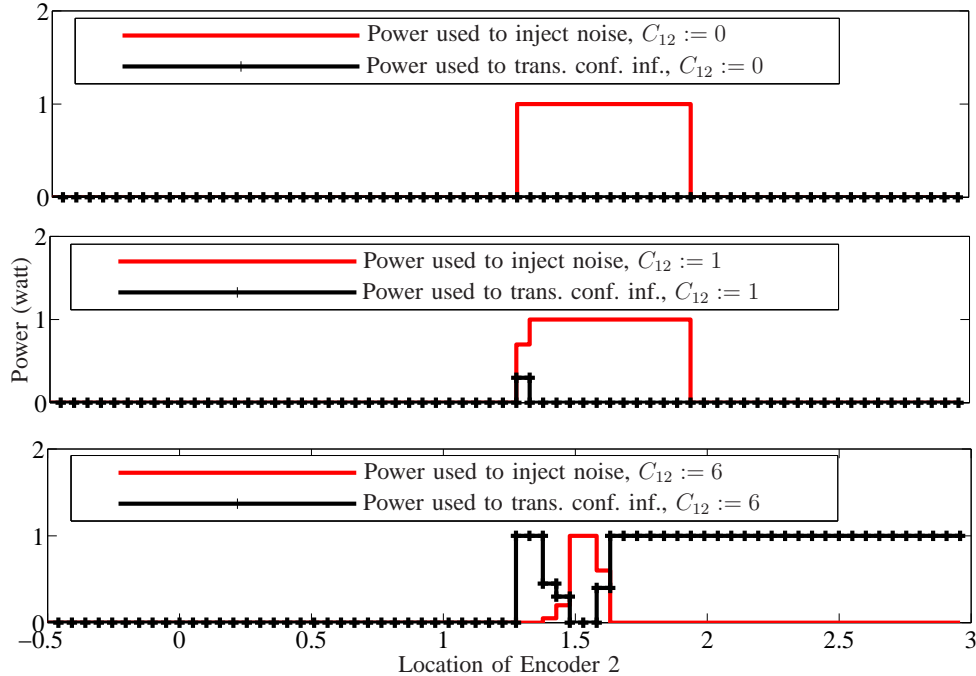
2
1
0
Power used to inject noise, $C_{12} := 0$
Power used to trans. conf. inf., $C_{12} := 0$

2
1
0
Power used to inject noise, $C_{12} := 1$
Power used to trans. conf. inf., $C_{12} := 1$

Power (watt)

2
1
0
Power used to inject noise, $C_{12} := 6$
Power used to trans. conf. inf., $C_{12} := 6$

−0.5 0 0.5 1 1.5 2 2.5 3
Location of Encoder 2